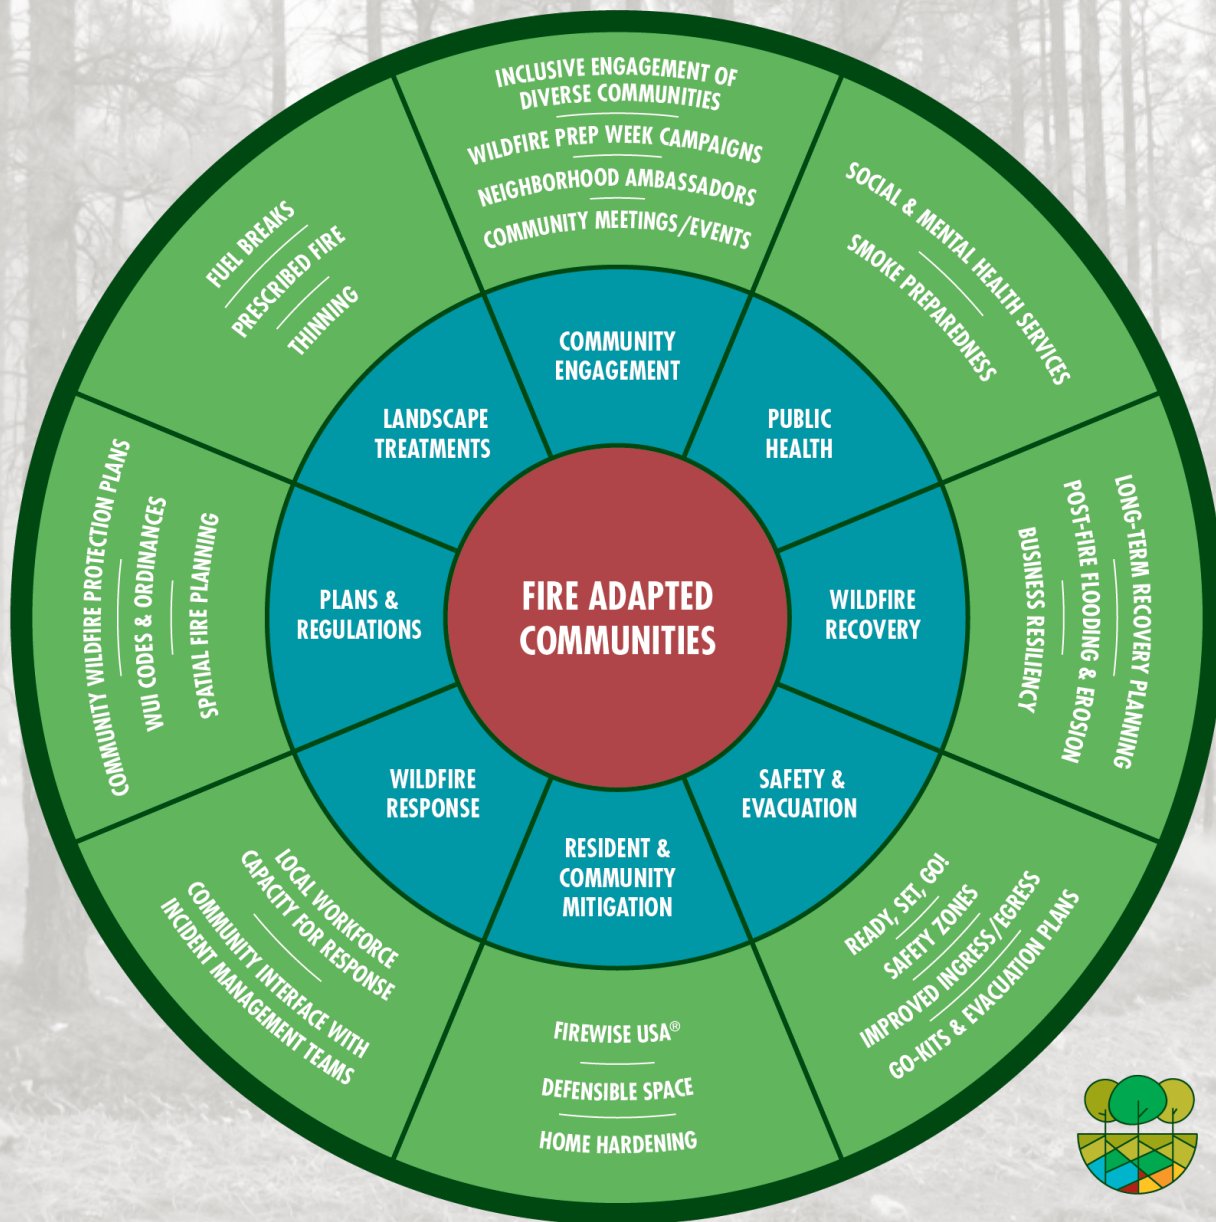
INCLUSIVE ENGAGEMENT OF DIVERSE COMMUNITIES

WILDFIRE PREP WEEK CAMPAIGNS

NEIGHBORHOOD AMBASSADORS

COMMUNITY MEETINGS/EVENTS

SOCIAL & MENTAL HEALTH SERVICES

SMOKE PREPAREDNESS

LONG-TERM RECOVERY PLANNING

POST-FIRE FLOODING & EROSION

BUSINESS RESILIENCY

READY, SET, GO!

SAFETY ZONES

IMPROVED INGRESS/EGRESS

GO-KITS & EVACUATION PLANS

FIREWISE USA®

DEFENSIBLE SPACE

HOME HARDENING

LOCAL WORKFORCE CAPACITY FOR RESPONSE

COMMUNITY INTERFACE WITH INCIDENT MANAGEMENT TEAMS

COMMUNITY WILDFIRE PROTECTION PLANS

WUI CODES & ORDINANCES

SPATIAL FIRE PLANNING

FUEL BREAKS

PRESCRIBED FIRE

THINNING

COMMUNITY ENGAGEMENT

PUBLIC HEALTH

WILDFIRE RECOVERY

SAFETY & EVACUATION

RESIDENT & COMMUNITY MITIGATION

WILDFIRE RESPONSE

PLANS & REGULATIONS

LANDSCAPE TREATMENTS

FIRE ADAPTED COMMUNITIES